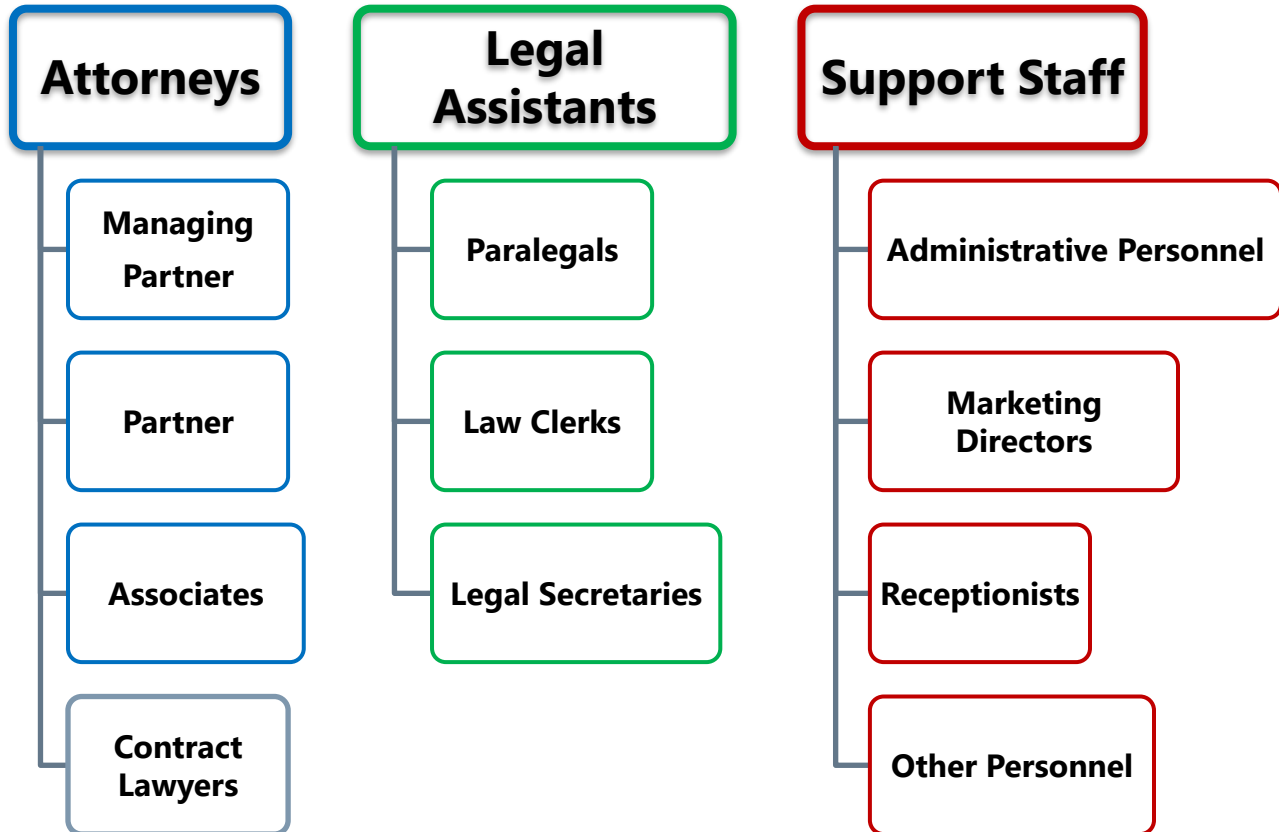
Attorneys

Managing Partner

Partner

Associates

Contract Lawyers

Legal Assistants

Paralegals

Law Clerks

Legal Secretaries

Support Staff

Administrative Personnel

Marketing Directors

Receptionists

Other Personnel